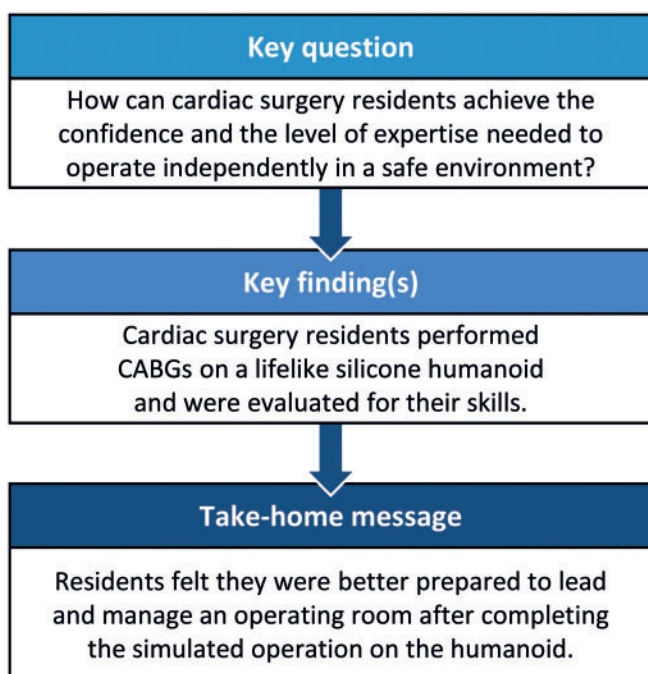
Key question

How can cardiac surgery residents achieve the confidence and the level of expertise needed to operate independently in a safe environment?

Key finding(s)

Cardiac surgery residents performed CABGs on a lifelike silicone humanoid and were evaluated for their skills.

Take-home message

Residents felt they were better prepared to lead and manage an operating room after completing the simulated operation on the humanoid.